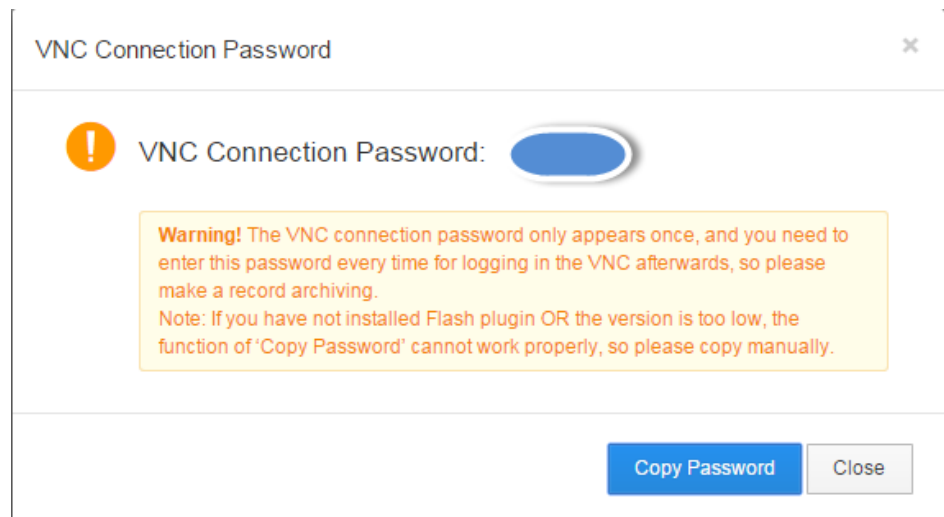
VNC Connection Password

×

!

VNC Connection Password: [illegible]

**Warning!** The VNC connection password only appears once, and you need to enter this password every time for logging in the VNC afterwards, so please make a record archiving.
Note: If you have not installed Flash plugin OR the version is too low, the function of 'Copy Password' cannot work properly, so please copy manually.

Copy Password

Close